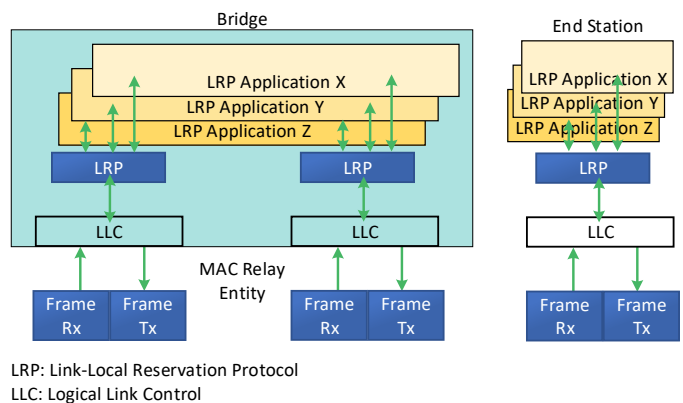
Bridge

LRP Application X
LRP Application Y
LRP Application Z

LRP
LRP

LLC
LLC

MAC Relay Entity

Frame Rx
Frame Tx
Frame Rx
Frame Tx

End Station

LRP Application X
LRP Application Y
LRP Application Z

LRP

LLC

Frame Rx
Frame Tx

LRP: Link-Local Reservation Protocol
LLC: Logical Link Control